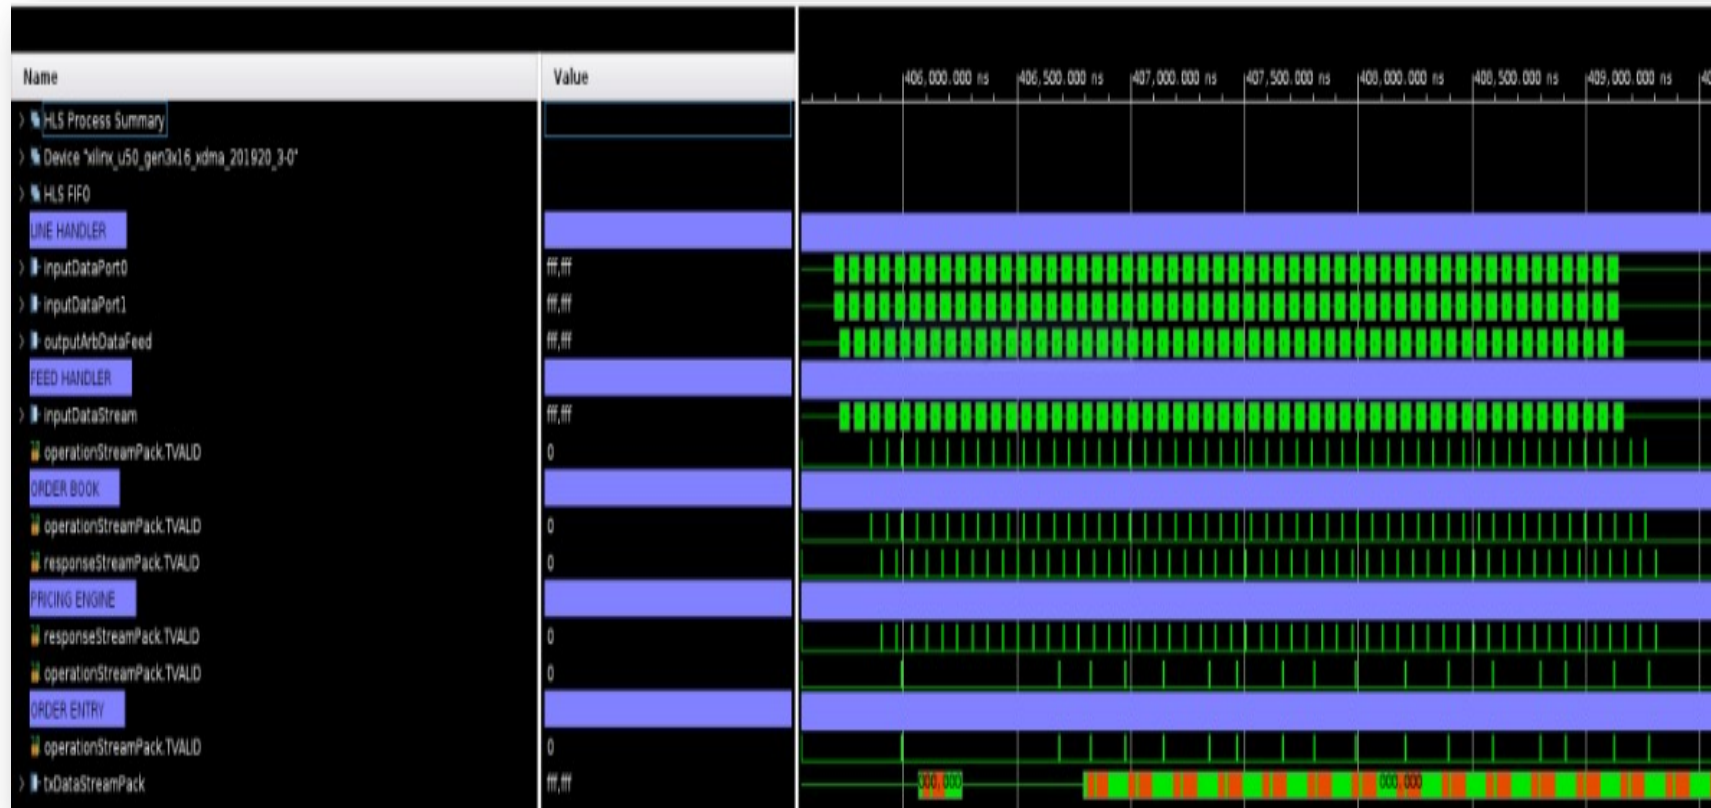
| Name | Value |
|---|---|
| HLS Process Summary | |
| Device "xilinx_u50_gen3x16_xdma_201920_3-0" | |
| HLS FIFO | |
| LINE HANDLER | |
| inputDataPort0 | ff,ff |
| inputDataPort1 | ff,ff |
| outputArbDataFeed | ff,ff |
| FEED HANDLER | |
| inputDataStream | ff,ff |
| operationStreamPack.TVALID | 0 |
| ORDER BOOK | |
| operationStreamPack.TVALID | 0 |
| responseStreamPack.TVALID | 0 |
| PRICING ENGINE | |
| responseStreamPack.TVALID | 0 |
| operationStreamPack.TVALID | 0 |
| ORDER ENTRY | |
| operationStreamPack.TVALID | 0 |
| txDataStreamPack | ff,ff |

406,000.000 ns 406,500.000 ns 407,000.000 ns 407,500.000 ns 408,000.000 ns 408,500.000 ns 409,000.000 ns

000,000 000,000